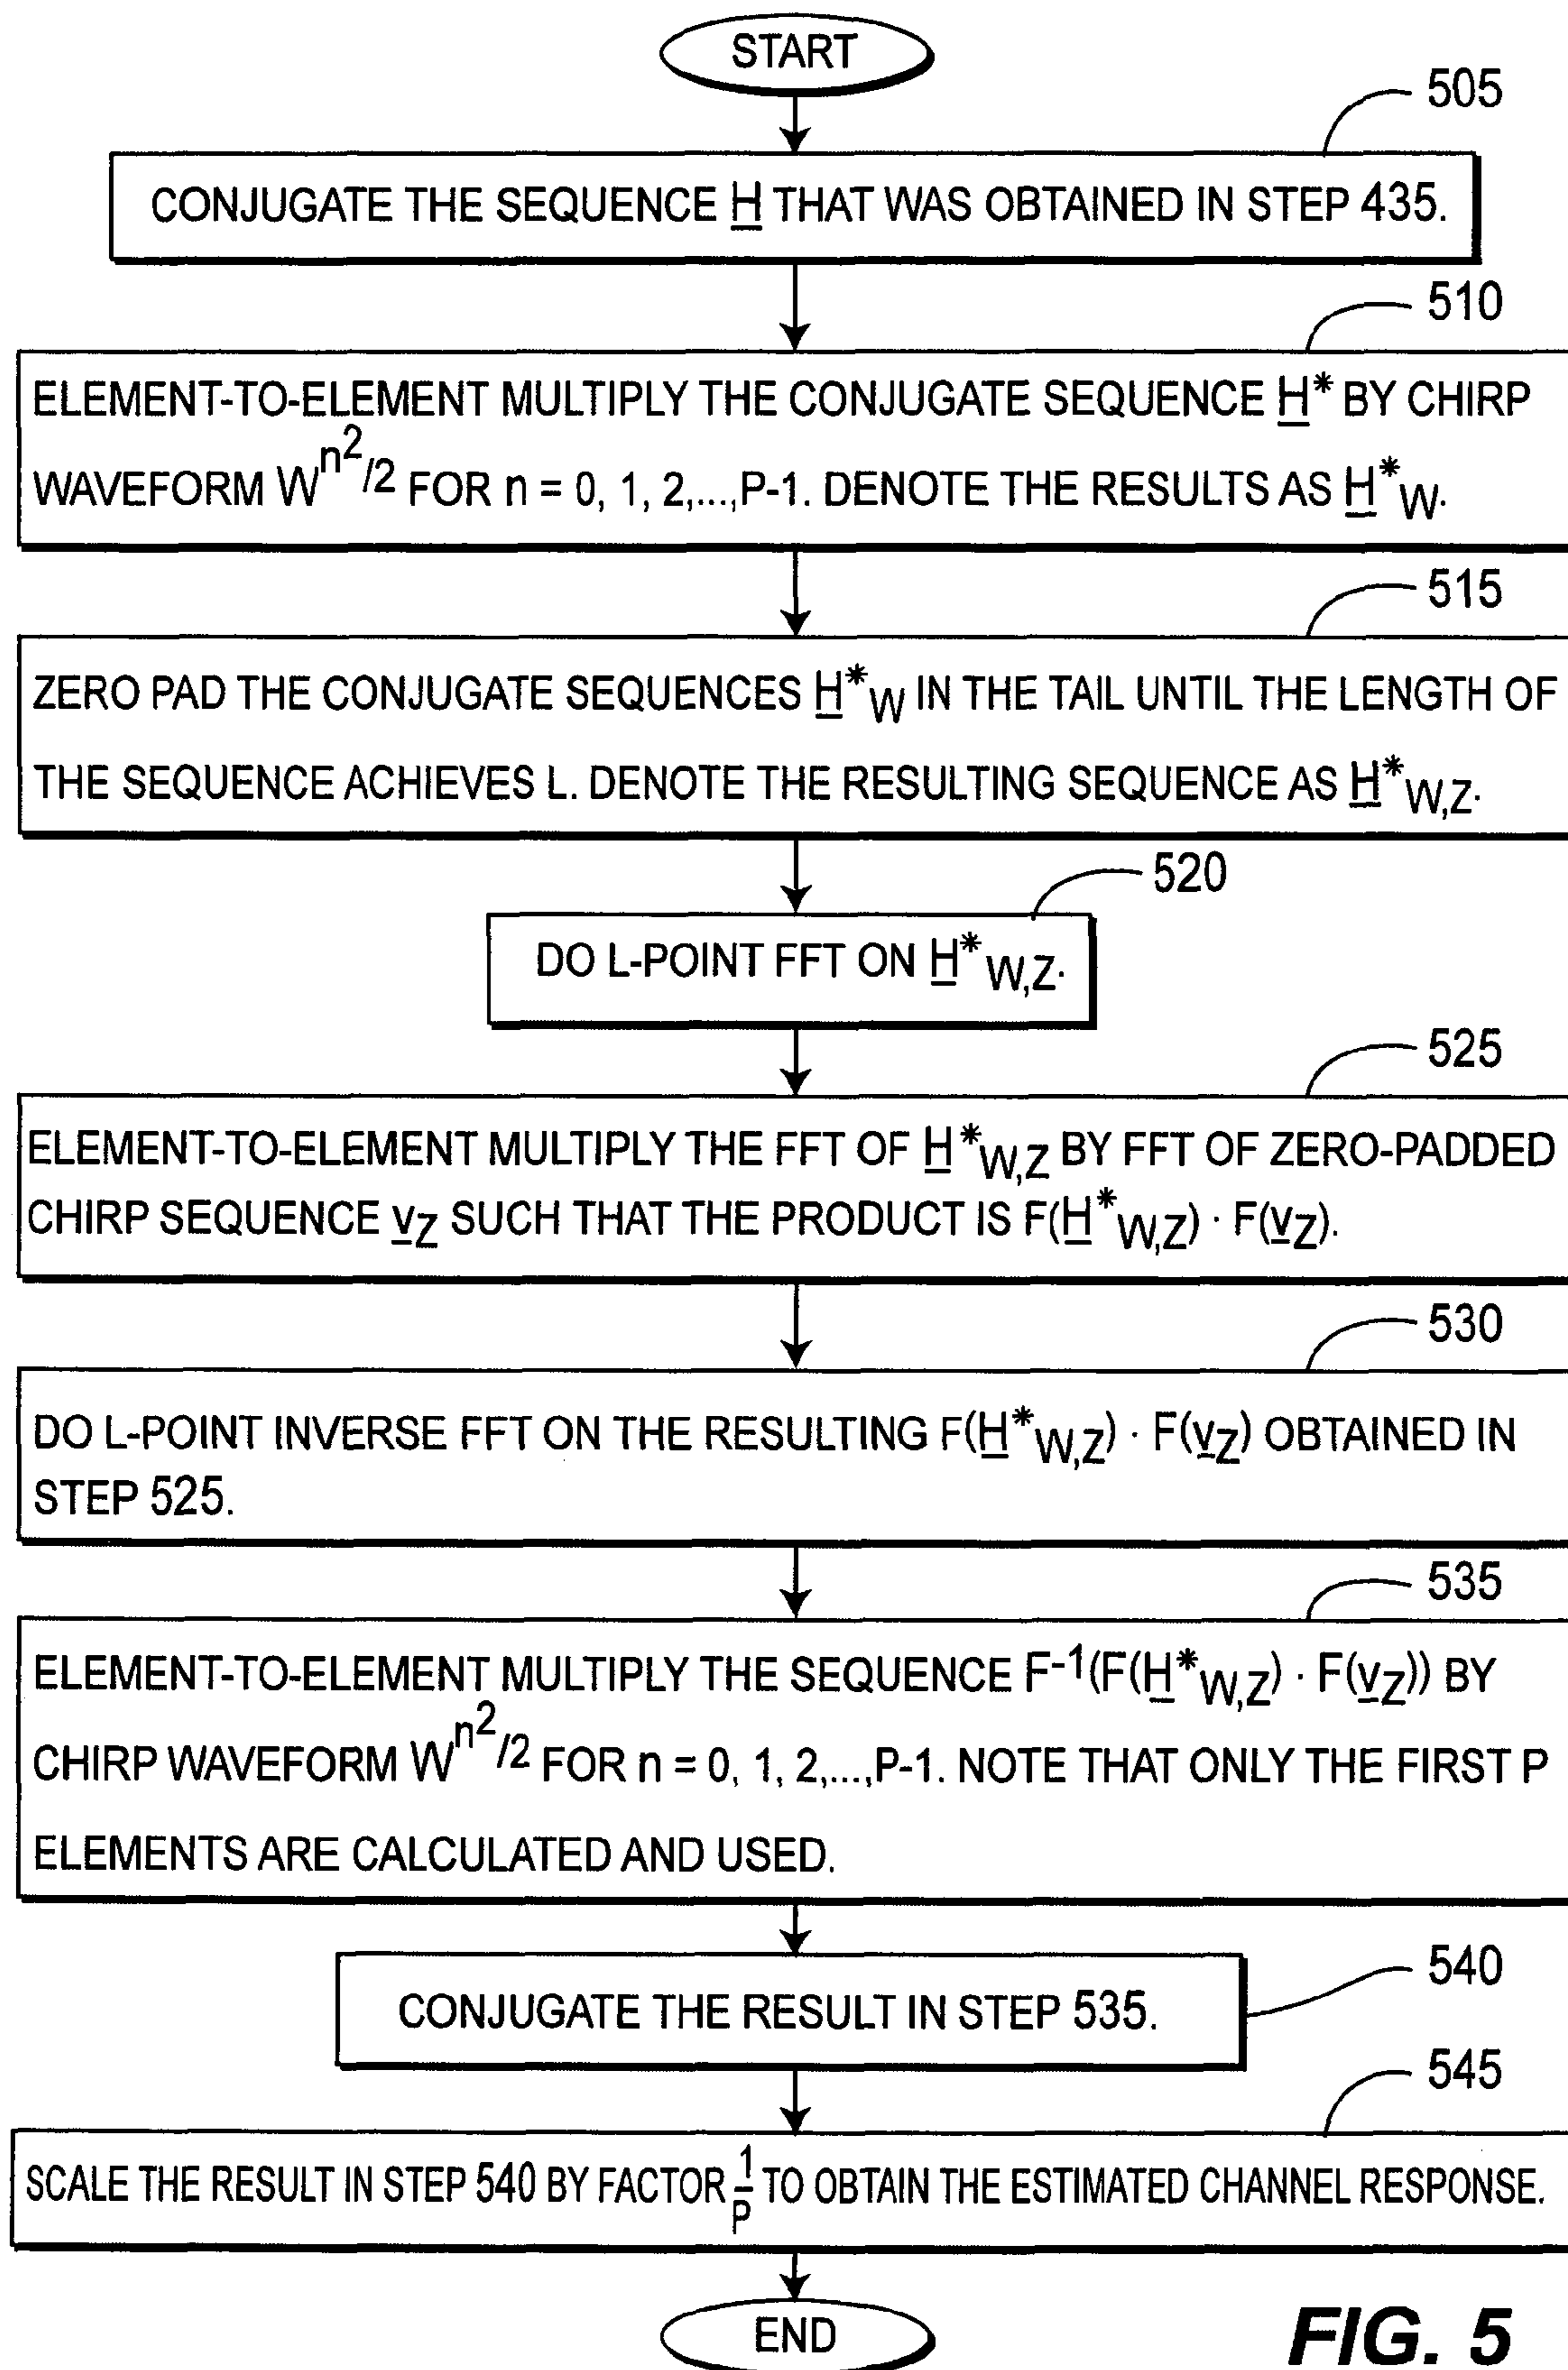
START

505

CONJUGATE THE SEQUENCE $\underline{H}$ THAT WAS OBTAINED IN STEP 435.

510

ELEMENT-TO-ELEMENT MULTIPLY THE CONJUGATE SEQUENCE $\underline{H}^*$ BY CHIRP WAVEFORM $W^{n^2/2}$ FOR n = 0, 1, 2,...,P-1. DENOTE THE RESULTS AS $\underline{H}^*_W$.

515

ZERO PAD THE CONJUGATE SEQUENCES $\underline{H}^*_W$ IN THE TAIL UNTIL THE LENGTH OF THE SEQUENCE ACHIEVES L. DENOTE THE RESULTING SEQUENCE AS $\underline{H}^*_{W,Z}$.

520

DO L-POINT FFT ON $\underline{H}^*_{W,Z}$.

525

ELEMENT-TO-ELEMENT MULTIPLY THE FFT OF $\underline{H}^*_{W,Z}$ BY FFT OF ZERO-PADDED CHIRP SEQUENCE $\underline{v}_Z$ SUCH THAT THE PRODUCT IS $F(\underline{H}^*_{W,Z}) \cdot F(\underline{v}_Z)$.

530

DO L-POINT INVERSE FFT ON THE RESULTING $F(\underline{H}^*_{W,Z}) \cdot F(\underline{v}_Z)$ OBTAINED IN STEP 525.

535

ELEMENT-TO-ELEMENT MULTIPLY THE SEQUENCE $F^{-1}(F(\underline{H}^*_{W,Z}) \cdot F(\underline{v}_Z))$ BY CHIRP WAVEFORM $W^{n^2/2}$ FOR n = 0, 1, 2,...,P-1. NOTE THAT ONLY THE FIRST P ELEMENTS ARE CALCULATED AND USED.

540

CONJUGATE THE RESULT IN STEP 535.

545

SCALE THE RESULT IN STEP 540 BY FACTOR $\frac{1}{P}$ TO OBTAIN THE ESTIMATED CHANNEL RESPONSE.

END

FIG. 5